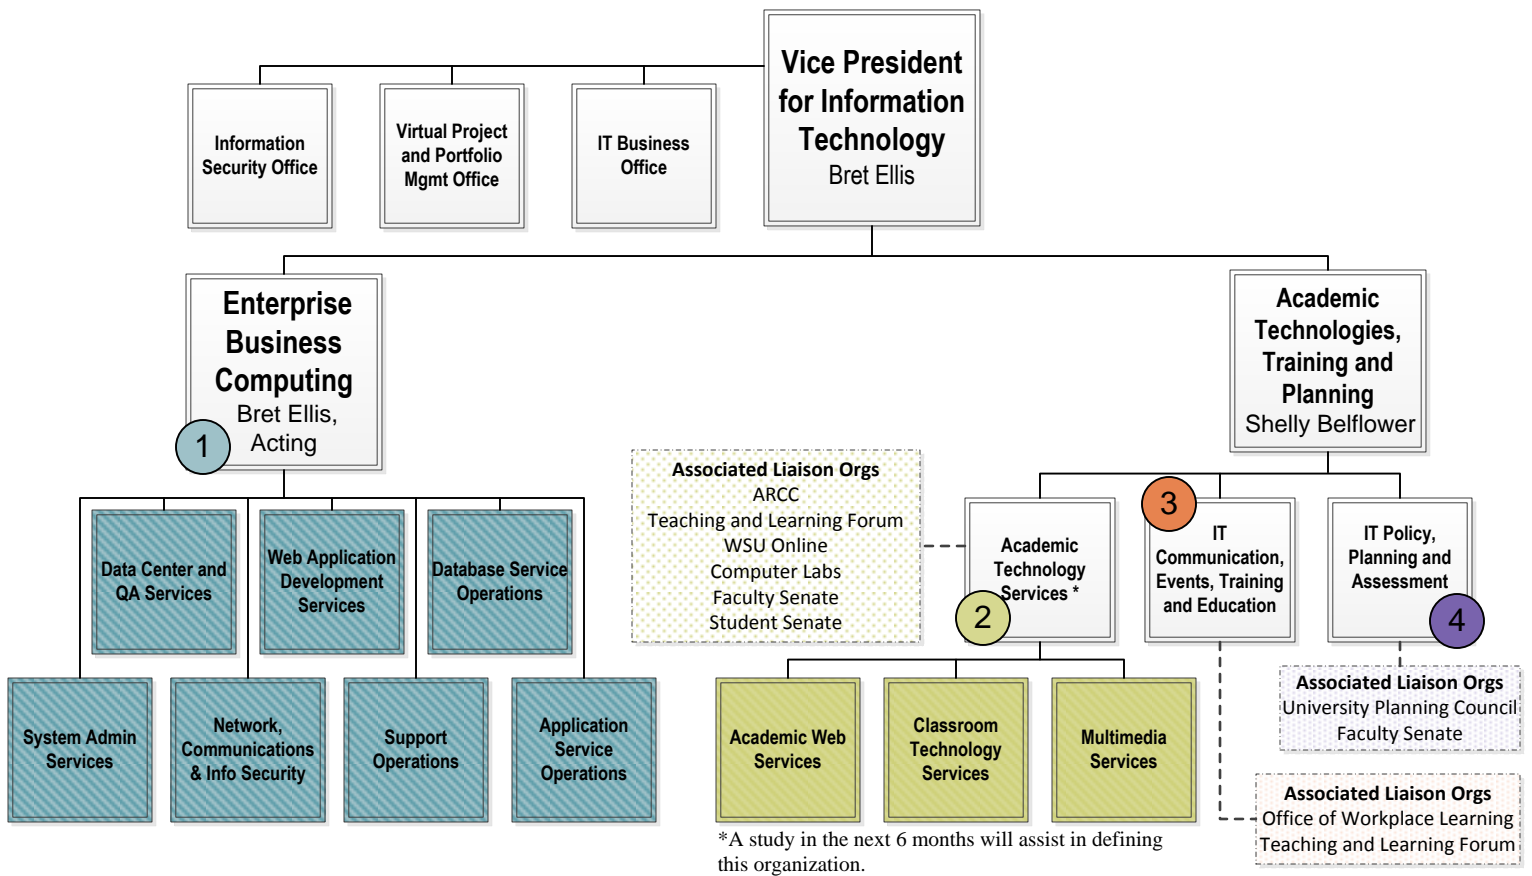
Information Security Office

Virtual Project and Portfolio Mgmt Office

IT Business Office

Vice President for Information Technology
Bret Ellis

Enterprise Business Computing
Bret Ellis, Acting

1

Data Center and QA Services

Web Application Development Services

Database Service Operations

System Admin Services

Network, Communications & Info Security

Support Operations

Application Service Operations

Academic Technologies, Training and Planning
Shelly Belflower

Associated Liaison Orgs
ARCC
Teaching and Learning Forum
WSU Online
Computer Labs
Faculty Senate
Student Senate

Academic Technology Services *

2

3

IT Communication, Events, Training and Education

IT Policy, Planning and Assessment

4

Academic Web Services

Classroom Technology Services

Multimedia Services

*A study in the next 6 months will assist in defining this organization.

Associated Liaison Orgs
University Planning Council
Faculty Senate

Associated Liaison Orgs
Office of Workplace Learning
Teaching and Learning Forum